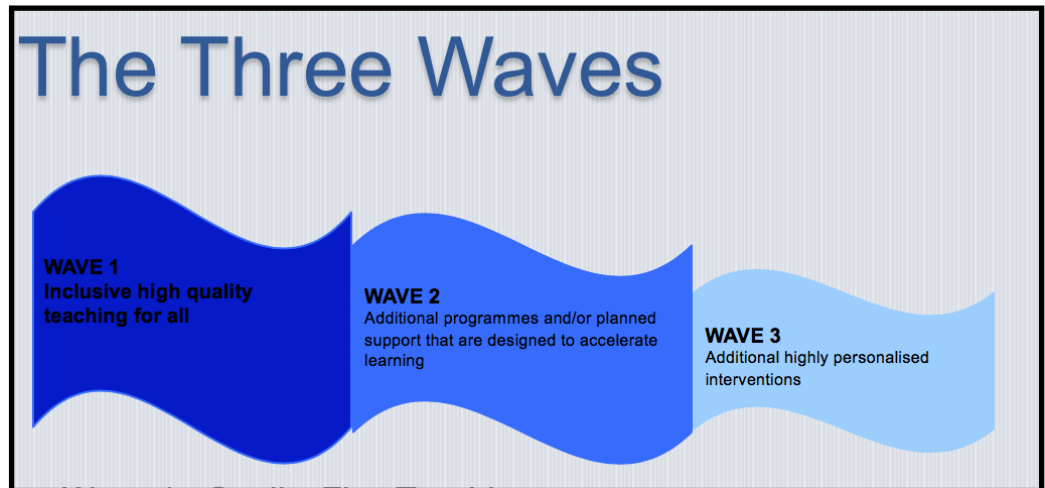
The Three Waves

WAVE 1
Inclusive high quality teaching for all

WAVE 2
Additional programmes and/or planned support that are designed to accelerate learning

WAVE 3
Additional highly personalised interventions

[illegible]